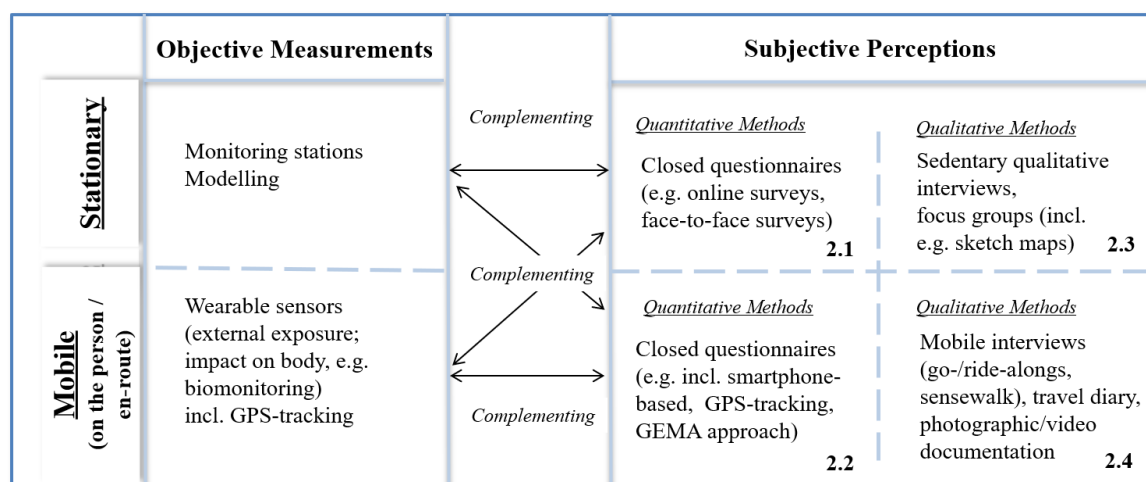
| | Objective Measurements | | Subjective Perceptions | |
|---|---|---|---|---|
| Stationary | Monitoring stations Modelling | Complementing | *Quantitative Methods* Closed questionnaires (e.g. online surveys, face-to-face surveys) 2.1 | *Qualitative Methods* Sedentary qualitative interviews, focus groups (incl. e.g. sketch maps) 2.3 |
| | | Complementing | | |
| Mobile (on the person / en-route) | Wearable sensors (external exposure; impact on body, e.g. biomonitoring) incl. GPS-tracking | Complementing | *Quantitative Methods* Closed questionnaires (e.g. incl. smartphone-based, GPS-tracking, GEMA approach) 2.2 | *Qualitative Methods* Mobile interviews (go-/ride-alongs, sensewalk), travel diary, photographic/video documentation 2.4 |